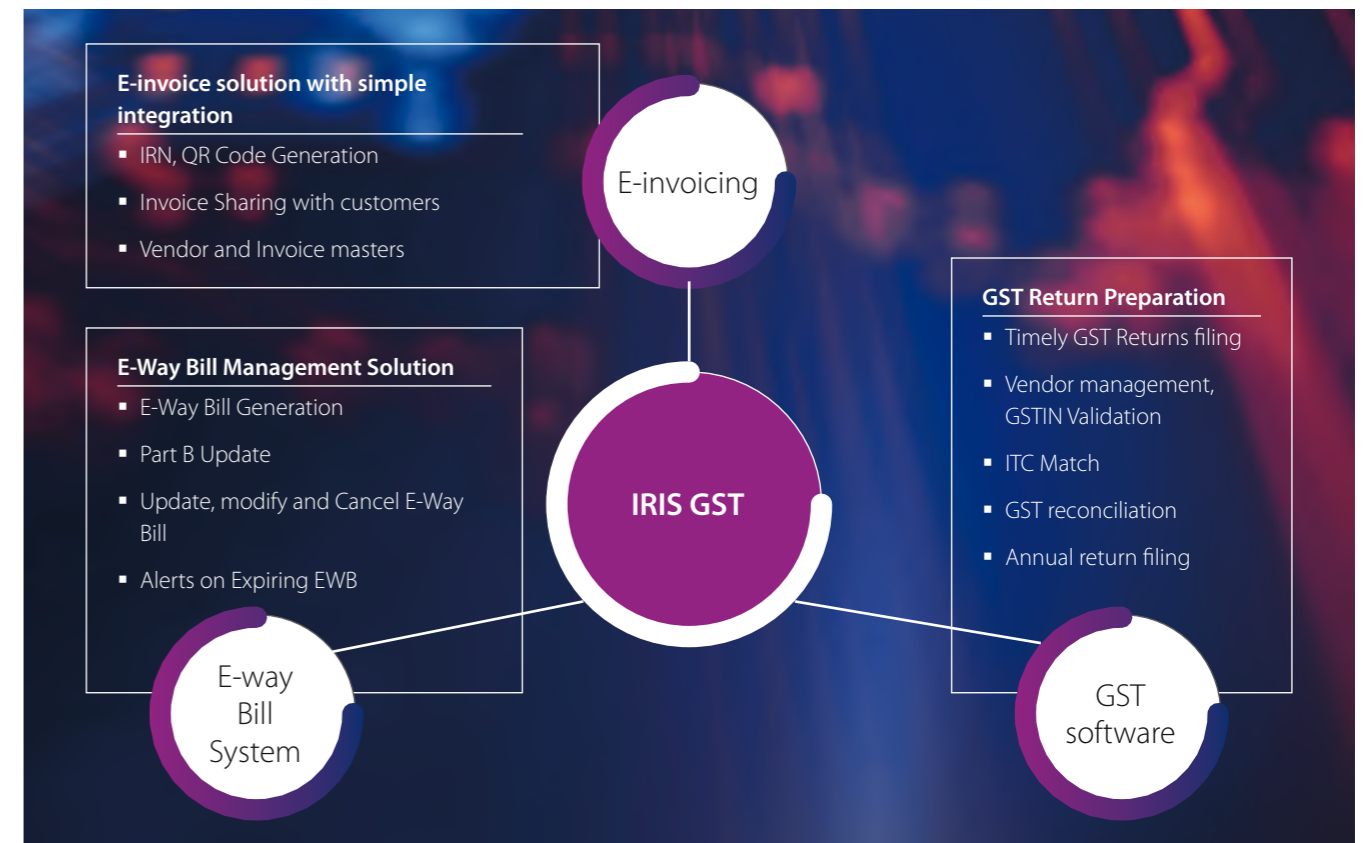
E-invoice solution with simple integration

- IRN, QR Code Generation
- Invoice Sharing with customers
- Vendor and Invoice masters

E-invoicing

E-Way Bill Management Solution

- E-Way Bill Generation
- Part B Update
- Update, modify and Cancel E-Way Bill
- Alerts on Expiring EWB

IRIS GST

GST Return Preparation

- Timely GST Returns filing
- Vendor management, GSTIN Validation
- ITC Match
- GST reconciliation
- Annual return filing

E-way Bill System

GST software